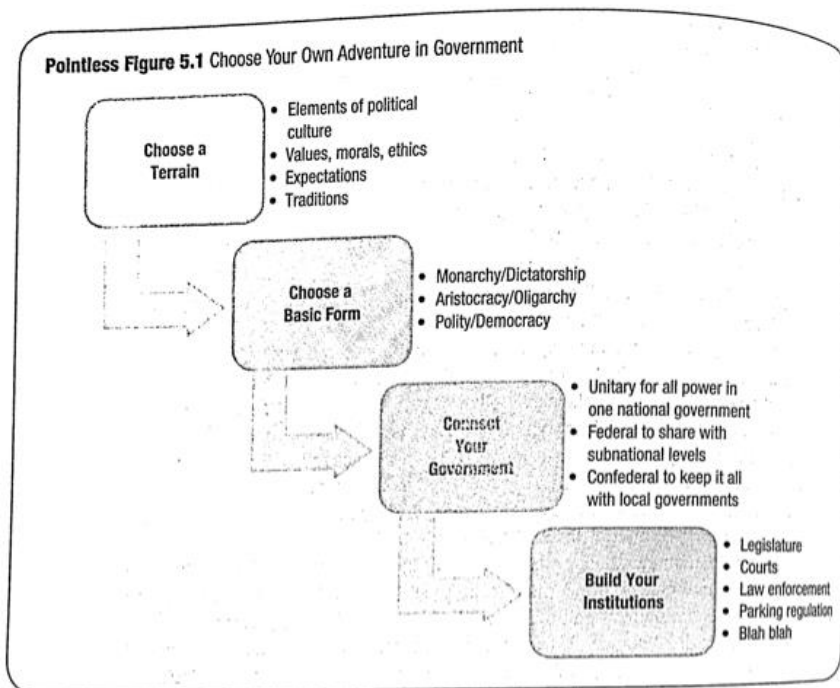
Pointless Figure 5.1 Choose Your Own Adventure in Government

Choose a Terrain

- Elements of political culture
- Values, morals, ethics
- Expectations
- Traditions

Choose a Basic Form

- Monarchy/Dictatorship
- Aristocracy/Oligarchy
- Polity/Democracy

Connect Your Government

- Unitary for all power in one national government
- Federal to share with subnational levels
- Confederal to keep it all with local governments

Build Your Institutions

- Legislature
- Courts
- Law enforcement
- Parking regulation
- Blah blah